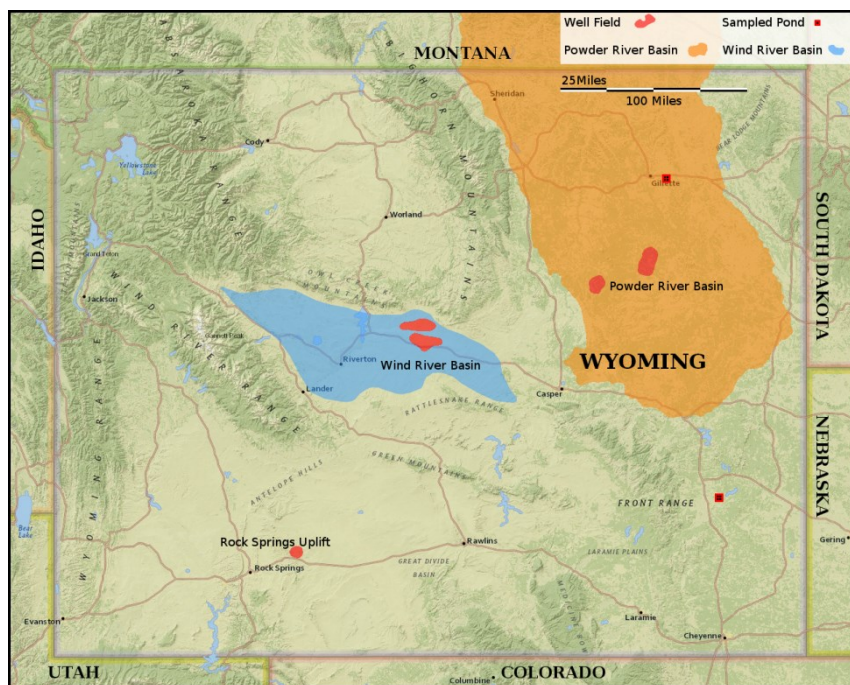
Well Field
Sampled Pond
Powder River Basin
Wind River Basin
MONTANA
25Miles
100 Miles
Sheridan
ABSAROKA RANGE
BIGHORN MOUNTAINS
Cody
Yellowstone Lake
Gillette
Worland
IDAHO
SOUTH DAKOTA
Grand Teton
Jackson
WIND RIVER RANGE
OWL CREEK MOUNTAINS
Powder River Basin
Gannett Peak
Riverton
Wind River Basin
WYOMING
Lander
Casper
RATTLESNAKE RANGE
GREEN MOUNTAINS
ANTELOPE HILLS
FRONT RANGE
NEBRASKA
Bear Lake
WYOMING RANGE
Rock Springs Uplift
Rawlins
LARAMIE PLAINS
Rock Springs
GREAT DIVIDE BASIN
Gering
Evanston
Laramie
Cheyenne
UTAH
COLORADO
Columbine